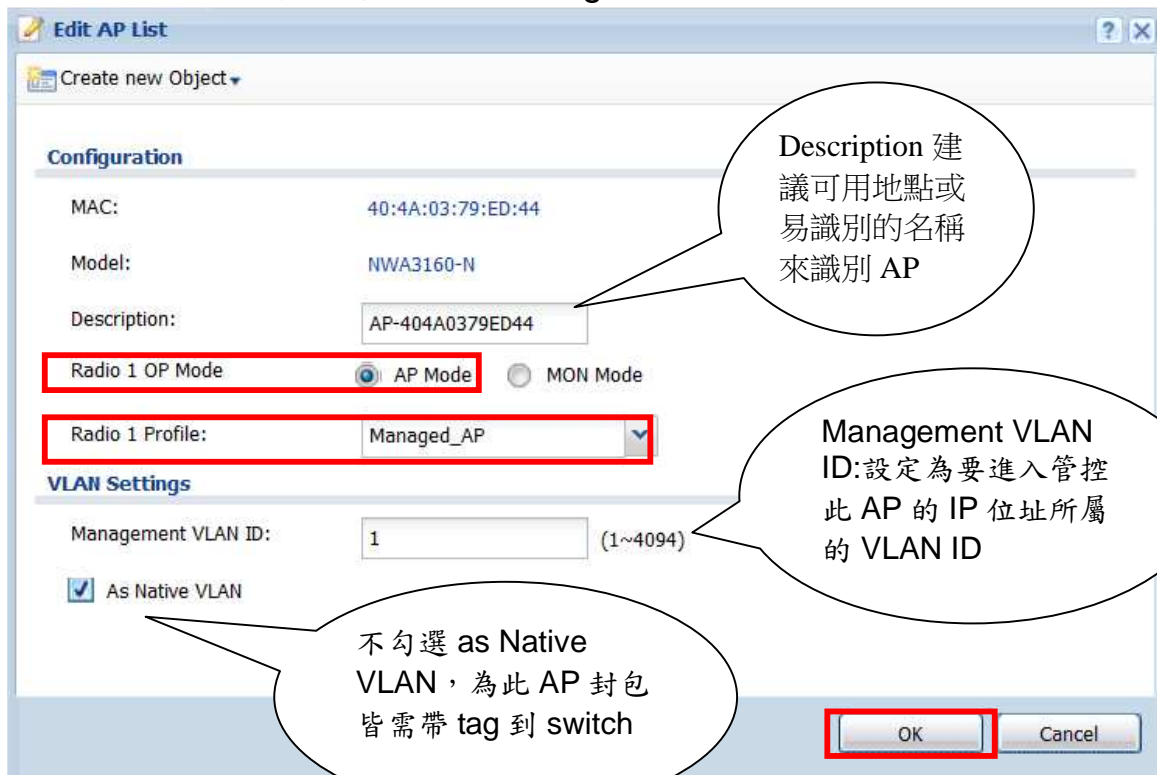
Edit AP List

Create new Object

Configuration

MAC: 40:4A:03:79:ED:44

Model: NWA3160-N

Description: AP-404A0379ED44

Radio 1 OP Mode AP Mode MON Mode

Radio 1 Profile: Managed_AP

VLAN Settings

Management VLAN ID: 1 (1~4094)

As Native VLAN

Description 建議可用地點或易識別的名稱來識別 AP

Management VLAN ID:設定為要進入管控此 AP 的 IP 位址所屬的 VLAN ID

不勾選 as Native VLAN，為此 AP 封包皆需帶 tag 到 switch

OK

Cancel